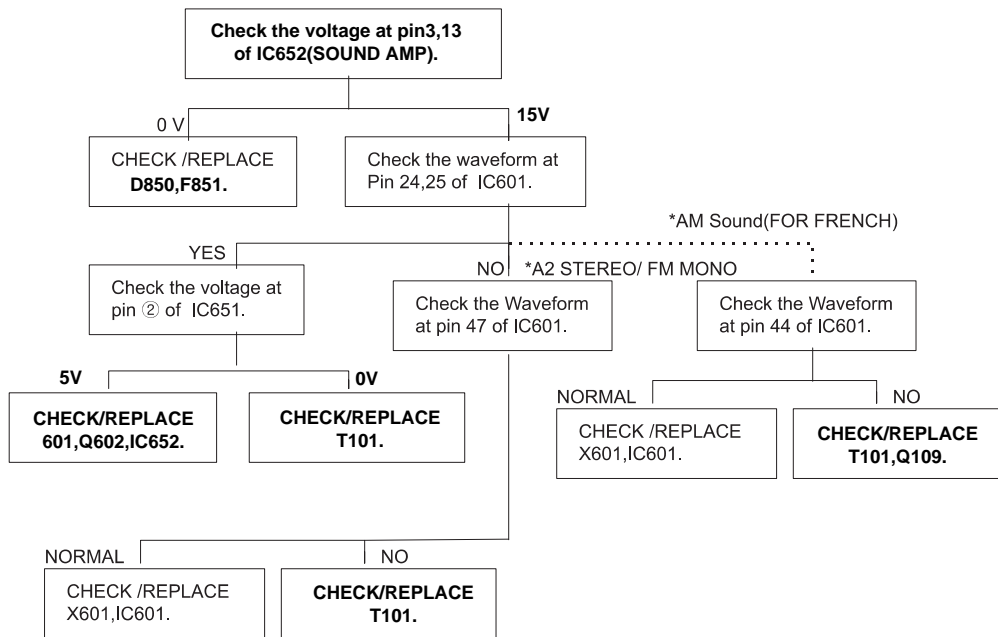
Check the voltage at pin3,13 of IC652(SOUND AMP).

0 V

15V

CHECK /REPLACE D850,F851.

Check the waveform at Pin 24,25 of IC601.

*AM Sound(FOR FRENCH)

YES

NO *A2 STEREO/ FM MONO

Check the voltage at pin ② of IC651.

Check the Waveform at pin 47 of IC601.

Check the Waveform at pin 44 of IC601.

5V

0V

CHECK/REPLACE 601,Q602,IC652.

CHECK/REPLACE T101.

NORMAL

NO

CHECK /REPLACE X601,IC601.

CHECK/REPLACE T101,Q109.

NORMAL

NO

CHECK /REPLACE X601,IC601.

CHECK/REPLACE T101.